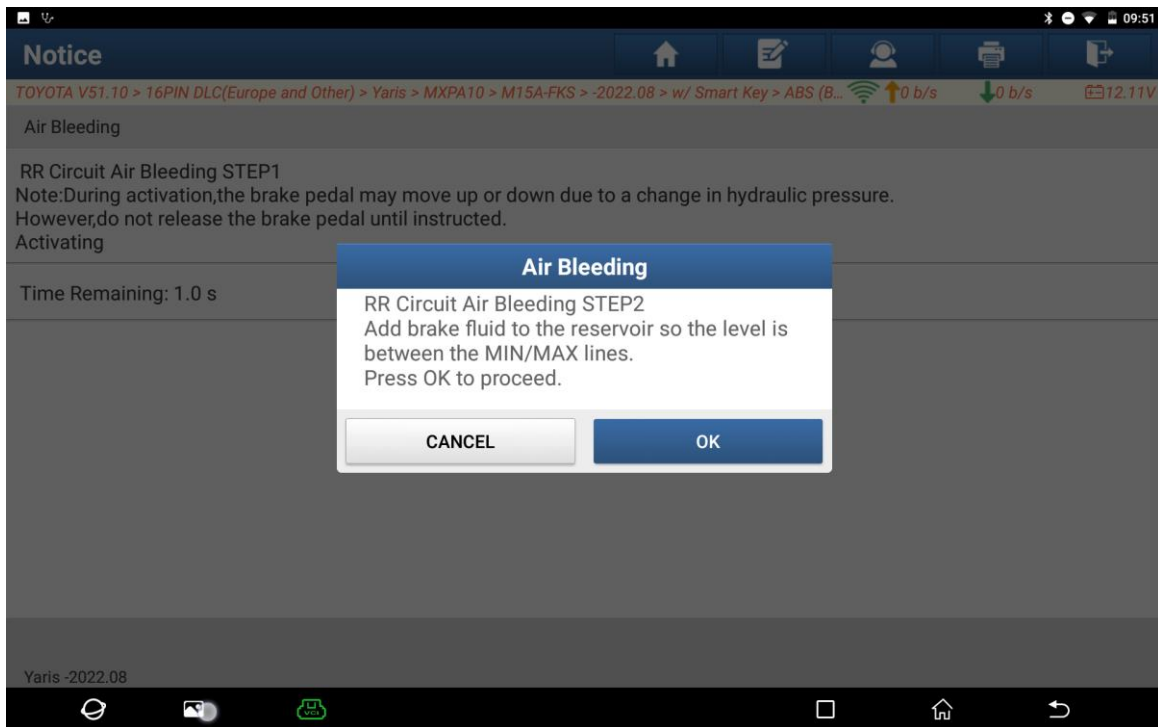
09:51

Notice

TOYOTA V51.10 > 16PIN DLC(Europe and Other) > Yaris > MXPA10 > M15A-FKS > -2022.08 > w/ Smart Key > ABS (B... 0 b/s 0 b/s 12.11V

Air Bleeding

RR Circuit Air Bleeding STEP1
Note:During activation,the brake pedal may move up or down due to a change in hydraulic pressure. However,do not release the brake pedal until instructed.
Activating

Time Remaining: 1.0 s

Air Bleeding

RR Circuit Air Bleeding STEP2
Add brake fluid to the reservoir so the level is between the MIN/MAX lines.
Press OK to proceed.

CANCEL

OK

Yaris -2022.08

VCI